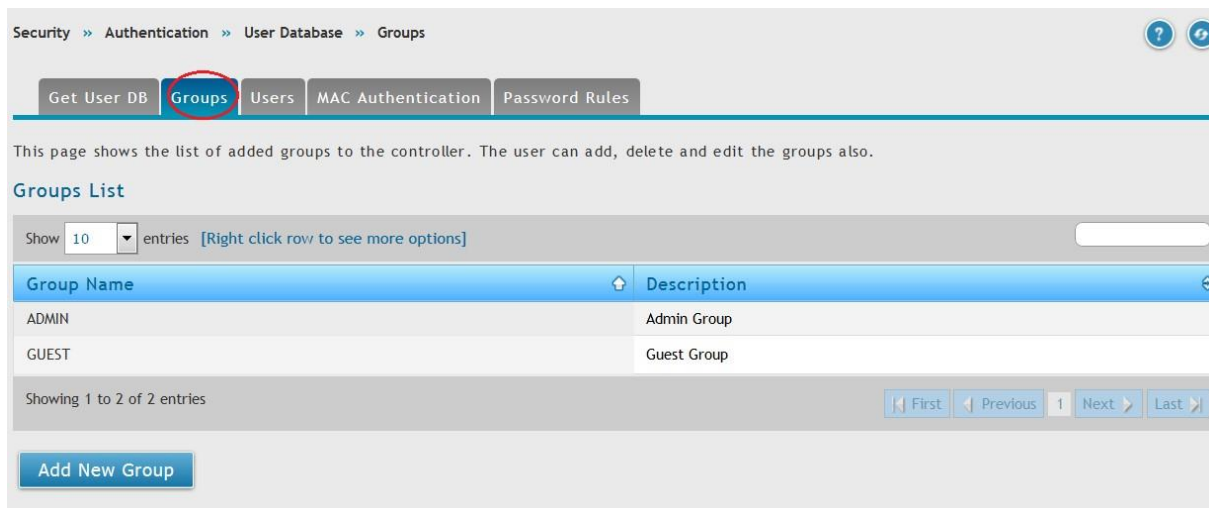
Security » Authentication » User Database » Groups

?

Get User DB | Groups | Users | MAC Authentication | Password Rules

This page shows the list of added groups to the controller. The user can add, delete and edit the groups also.

Groups List

Show 10 entries [Right click row to see more options]

| Group Name | Description |
|---|---|
| ADMIN | Admin Group |
| GUEST | Guest Group |

Showing 1 to 2 of 2 entries

First | Previous | 1 | Next | Last

Add New Group